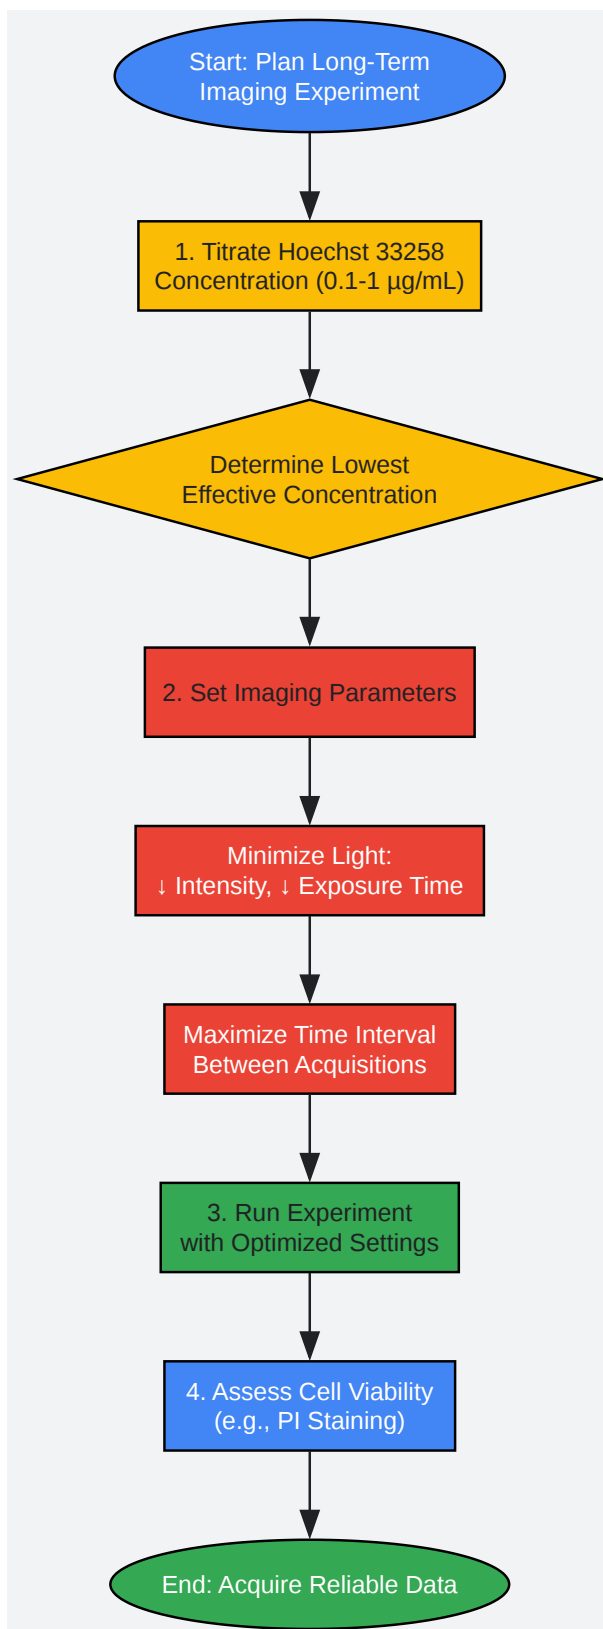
Start: Plan Long-Term Imaging Experiment

1. Titrate Hoechst 33258 Concentration (0.1-1 µg/mL)

Determine Lowest Effective Concentration

2. Set Imaging Parameters

Minimize Light: ↓ Intensity, ↓ Exposure Time

Maximize Time Interval Between Acquisitions

3. Run Experiment with Optimized Settings

4. Assess Cell Viability (e.g., PI Staining)

End: Acquire Reliable Data